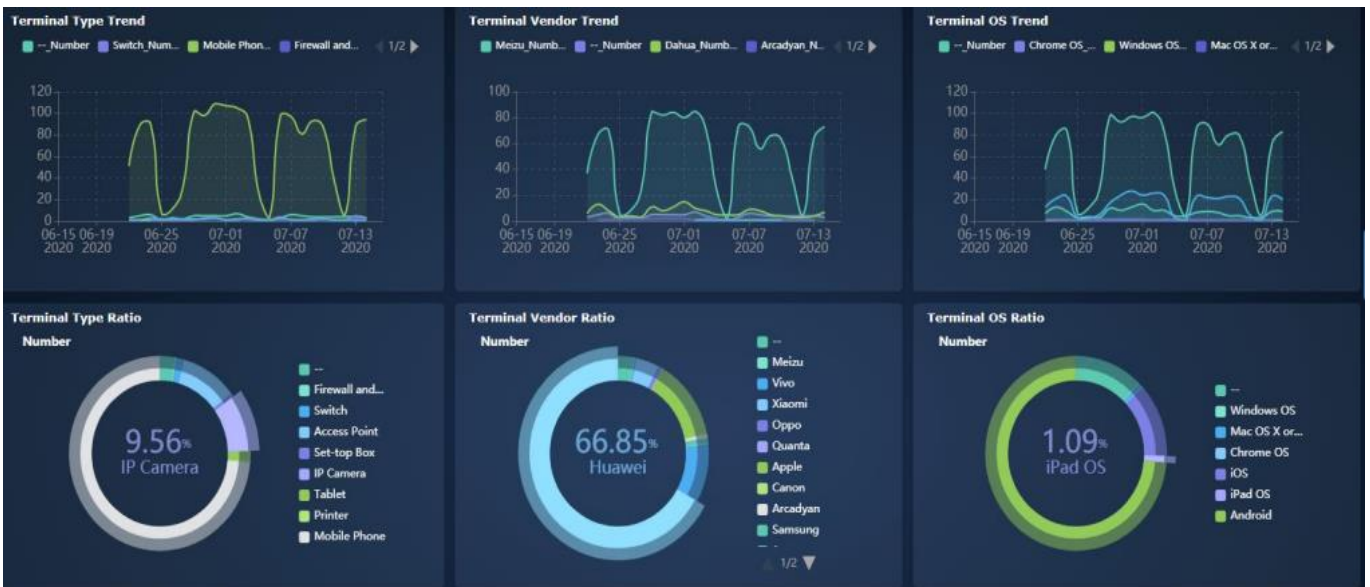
Terminal Type Trend

--_Number Switch_Num... Mobile Phon... Firewall and... 1/2

120
100
80
60
40
20
0
06-15 2020 06-19 2020 06-25 2020 07-01 2020 07-07 2020 07-13 2020

Terminal Vendor Trend

Meizu_Numb... --_Number Dahua_Numb... Arcadyan_N... 1/2

100
80
60
40
20
0
06-15 2020 06-19 2020 06-25 2020 07-01 2020 07-07 2020 07-13 2020

Terminal OS Trend

--_Number Chrome OS_... Windows OS... Mac OS X or... 1/2

120
100
80
60
40
20
0
06-15 2020 06-19 2020 06-25 2020 07-01 2020 07-07 2020 07-13 2020

Terminal Type Ratio

Number

9.56%
IP Camera

--
Firewall and...
Switch
Access Point
Set-top Box
IP Camera
Tablet
Printer
Mobile Phone

Terminal Vendor Ratio

Number

66.85%
Huawei

--
Meizu
Vivo
Xiaomi
Oppo
Quanta
Apple
Canon
Arcadyan
Samsung

1/2

Terminal OS Ratio

Number

1.09%
iPad OS

--
Windows OS
Mac OS X or...
Chrome OS
iOS
iPad OS
Android